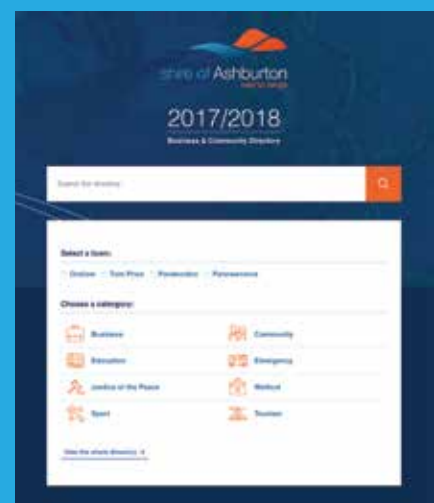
shire of Ashburton

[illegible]

2017/2018

Business & Community Directory

Search the directory

Select a town:

Onslow Tom Price Paraburdoo Pannawonica

Choose a category:

Business

Community

Education

Emergency

Justice of the Peace

Medical

Sport

Tourism

View the whole directory